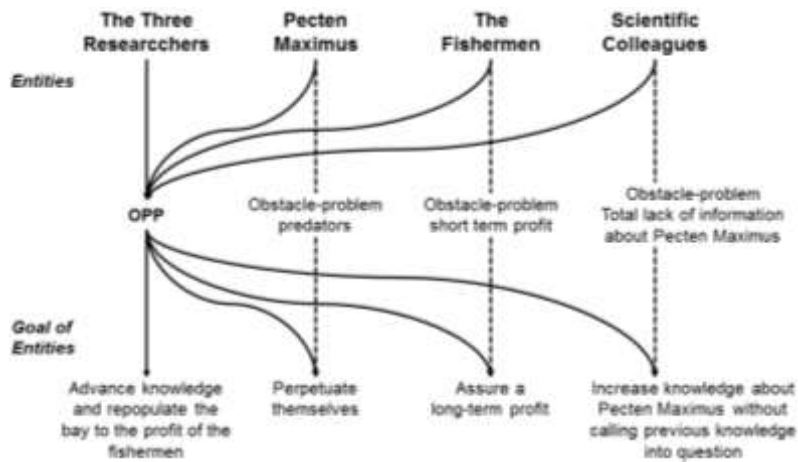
The Three Researcchers

Pecten Maximus

The Fishermen

Scientific Colleagues

Entities

OPP

Obstacle-problem predators

Obstacle-problem short term profit

Obstacle-problem Total lack of information about Pecten Maximus

Goal of Entities

Advance knowledge and repopulate the bay to the profit of the fishermen

Perpetuate themselves

Assure a long-term profit

Increase knowledge about Pecten Maximus without calling previous knowledge into question